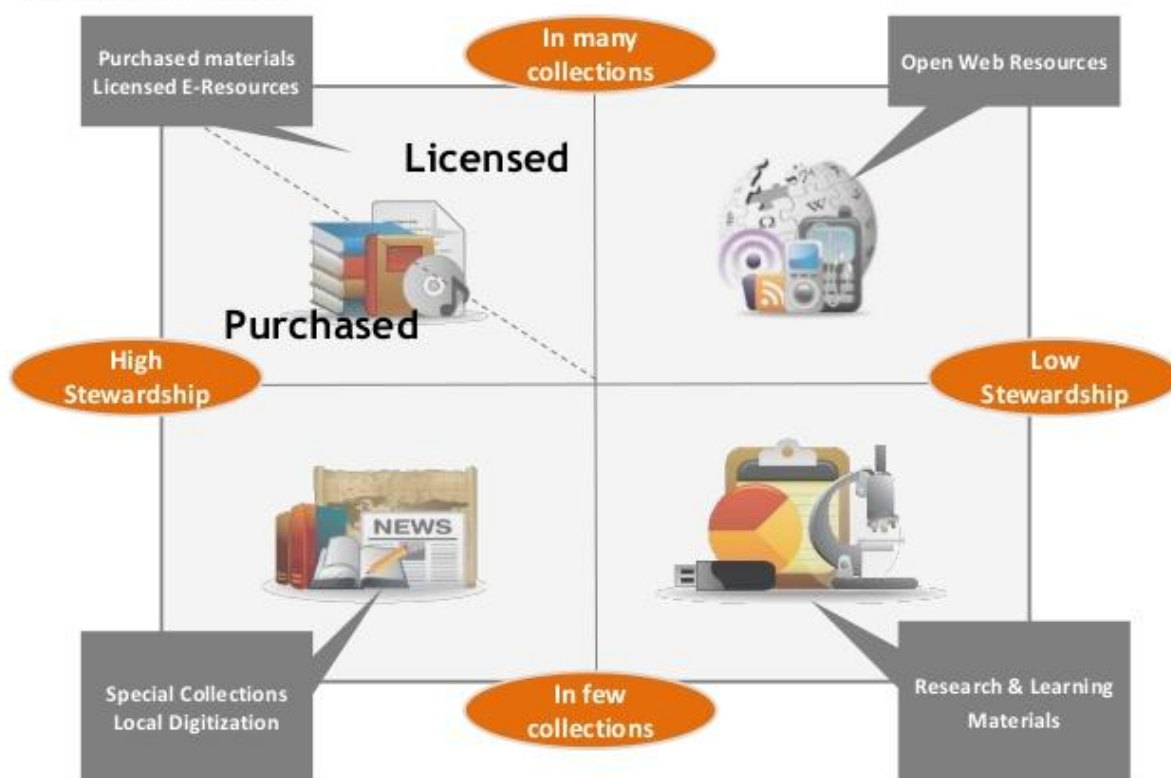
Purchased materials
Licensed E-Resources

In many collections

Open Web Resources

Licensed

Purchased

High Stewardship

Low Stewardship

NEWS

Special Collections
Local Digitization

In few collections

Research & Learning Materials